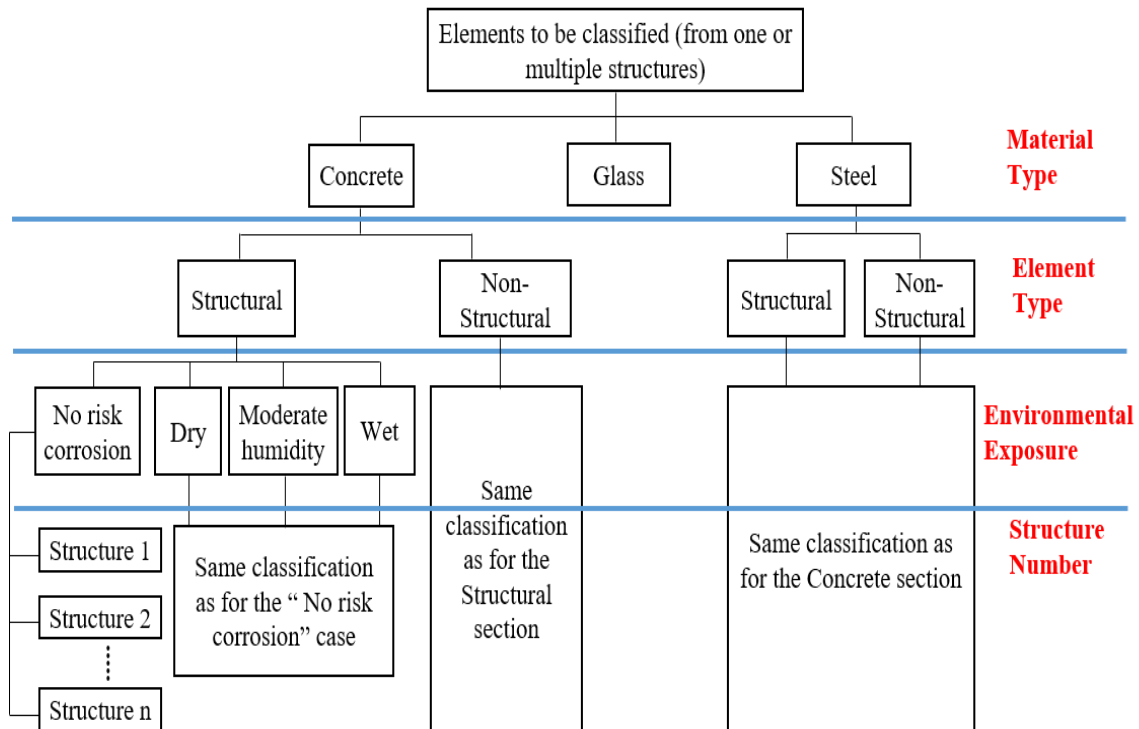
Elements to be classified (from one or multiple structures)

Material Type

Concrete

Glass

Steel

Element Type

Structural

Non-Structural

Structural

Non-Structural

Environmental Exposure

No risk corrosion

Dry

Moderate humidity

Wet

Same classification as for the Structural section

Structure Number

Structure 1

Structure 2

Structure n

Same classification as for the " No risk corrosion" case

Same classification as for the Concrete section